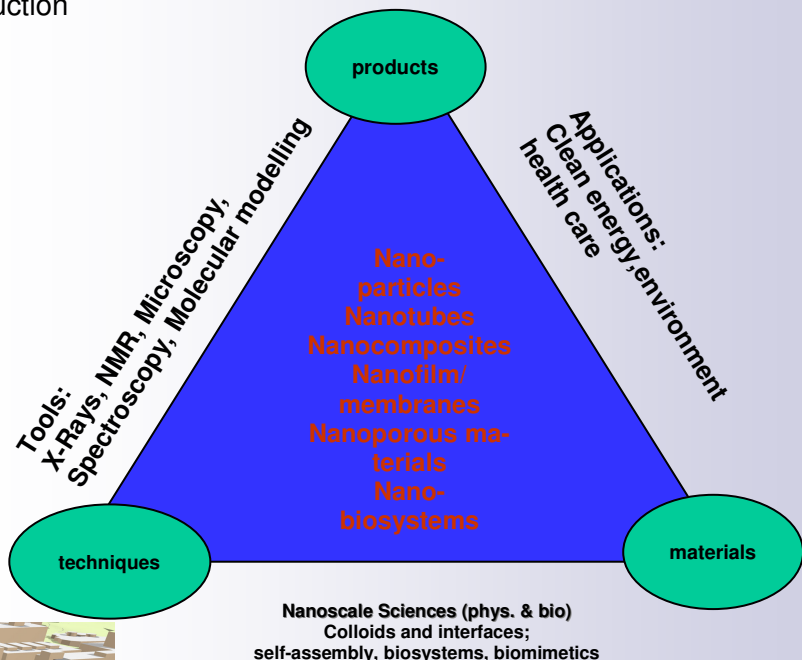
uction

products

Tools:
X-Rays, NMR, Microscopy,
Spectroscopy, Molecular modelling

Applications:
Clean energy,environment
health care

Nanoparticles
Nanotubes
Nanocomposites
Nanofilm/
membranes
Nanoporous materials
Nanobiosystems

techniques

materials

Nanoscale Sciences (phys. & bio)
Colloids and interfaces;
self-assembly, biosystems, biomimetics